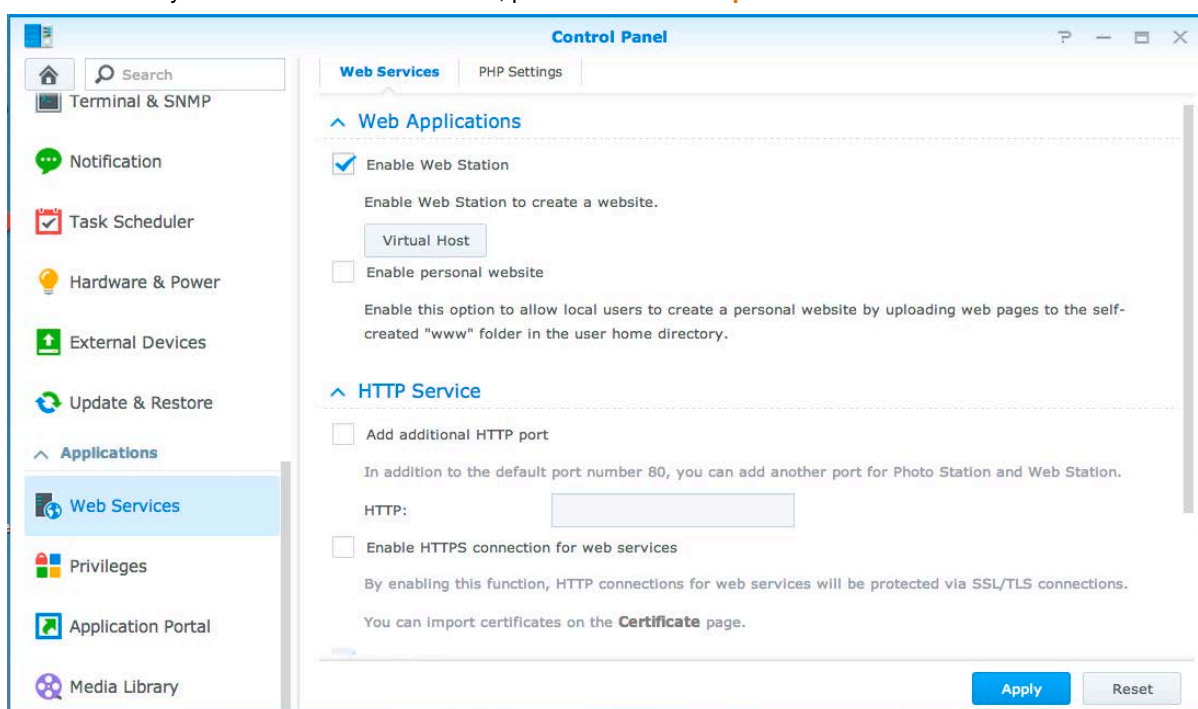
Control Panel

Search

Terminal & SNMP

Notification

Task Scheduler

Hardware & Power

External Devices

Update & Restore

Applications

Web Services

Privileges

Application Portal

Media Library

Web Services | PHP Settings

Web Applications

Enable Web Station

Enable Web Station to create a website.

Virtual Host

Enable personal website

Enable this option to allow local users to create a personal website by uploading web pages to the self-created "www" folder in the user home directory.

HTTP Service

Add additional HTTP port

In addition to the default port number 80, you can add another port for Photo Station and Web Station.

HTTP:

Enable HTTPS connection for web services

By enabling this function, HTTP connections for web services will be protected via SSL/TLS connections.

You can import certificates on the Certificate page.

Apply

Reset